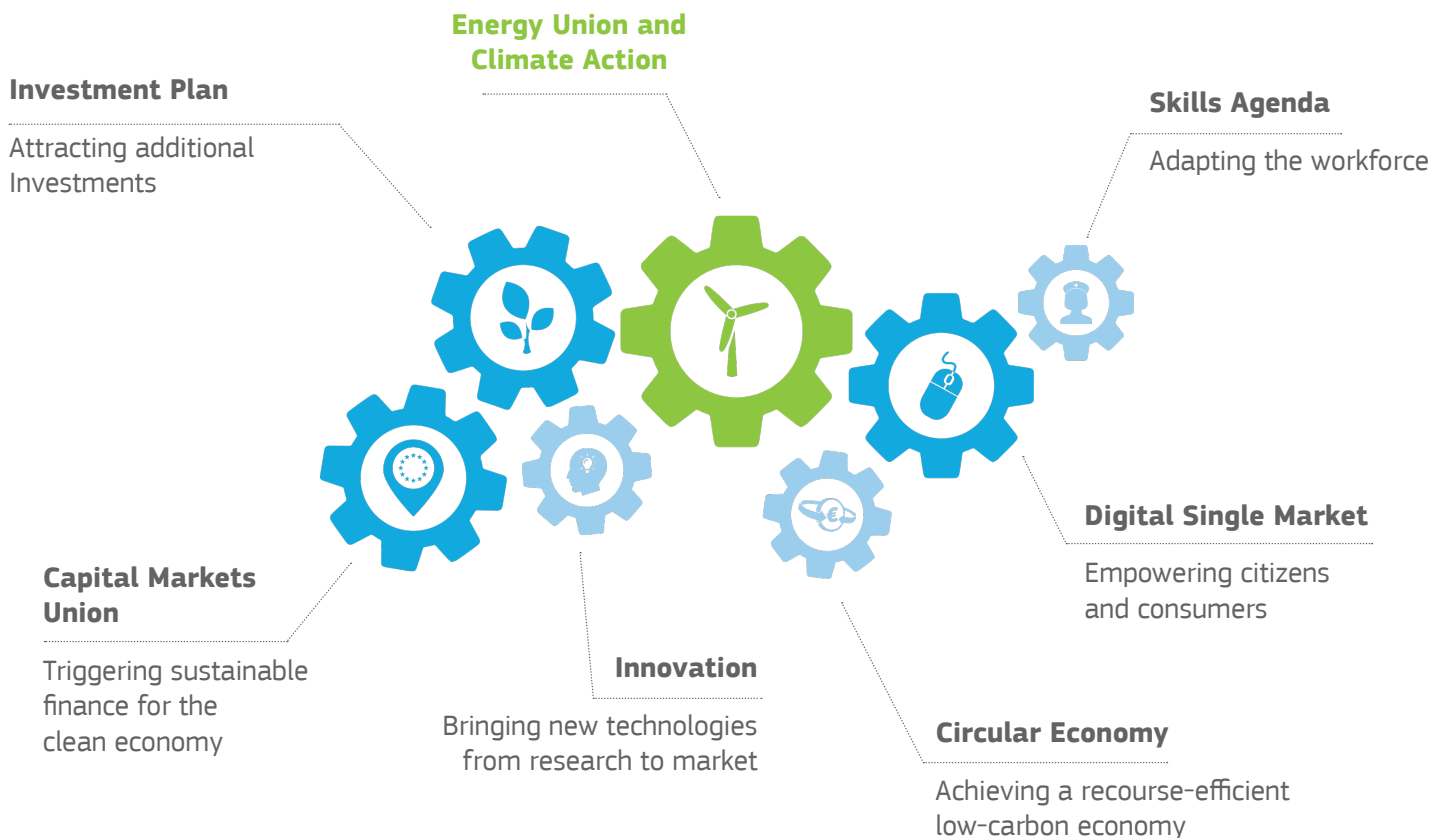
Energy Union and Climate Action

Investment Plan

Attracting additional Investments

Skills Agenda

Adapting the workforce

Digital Single Market

Empowering citizens and consumers

Capital Markets Union

Triggering sustainable finance for the clean economy

Innovation

Bringing new technologies from research to market

Circular Economy

Achieving a recourse-efficient low-carbon economy